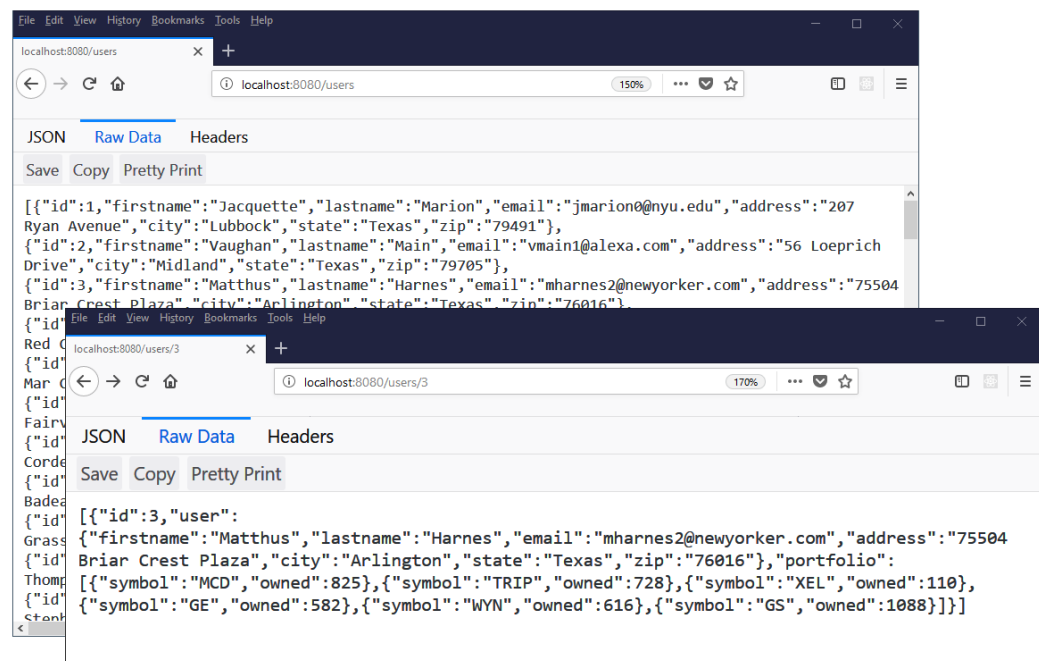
File Edit View History Bookmarks Tools Help

localhost:8080/users

localhost:8080/users 150%

JSON Raw Data Headers

Save Copy Pretty Print

[{"id":1,"firstname":"Jacquette","lastname":"Marion","email":"jmarion0@nyu.edu","address":"207 Ryan Avenue","city":"Lubbock","state":"Texas","zip":"79491"},
{"id":2,"firstname":"Vaughan","lastname":"Main","email":"vmain1@alexa.com","address":"56 Loeprich Drive","city":"Midland","state":"Texas","zip":"79705"},
{"id":3,"firstname":"Matthus","lastname":"Harnes","email":"mharnes2@newyorker.com","address":"75504 Briar Crest Plaza","city":"Arlington","state":"Texas","zip":"76016"},
{"id"
Red C
{"id"
Mar C
{"id"
Fairv
{"id"
Corde
{"id"
Badea
{"id"
Grass
{"id"
Thomp
{"id"
Steph

File Edit View History Bookmarks Tools Help

localhost:8080/users/3

localhost:8080/users/3 170%

JSON Raw Data Headers

Save Copy Pretty Print

[{"id":3,"user":
{"firstname":"Matthus","lastname":"Harnes","email":"mharnes2@newyorker.com","address":"75504 Briar Crest Plaza","city":"Arlington","state":"Texas","zip":"76016"},"portfolio":
[{"symbol":"MCD","owned":825},{"symbol":"TRIP","owned":728},{"symbol":"XEL","owned":110},
{"symbol":"GE","owned":582},{"symbol":"WYN","owned":616},{"symbol":"GS","owned":1088}]}]